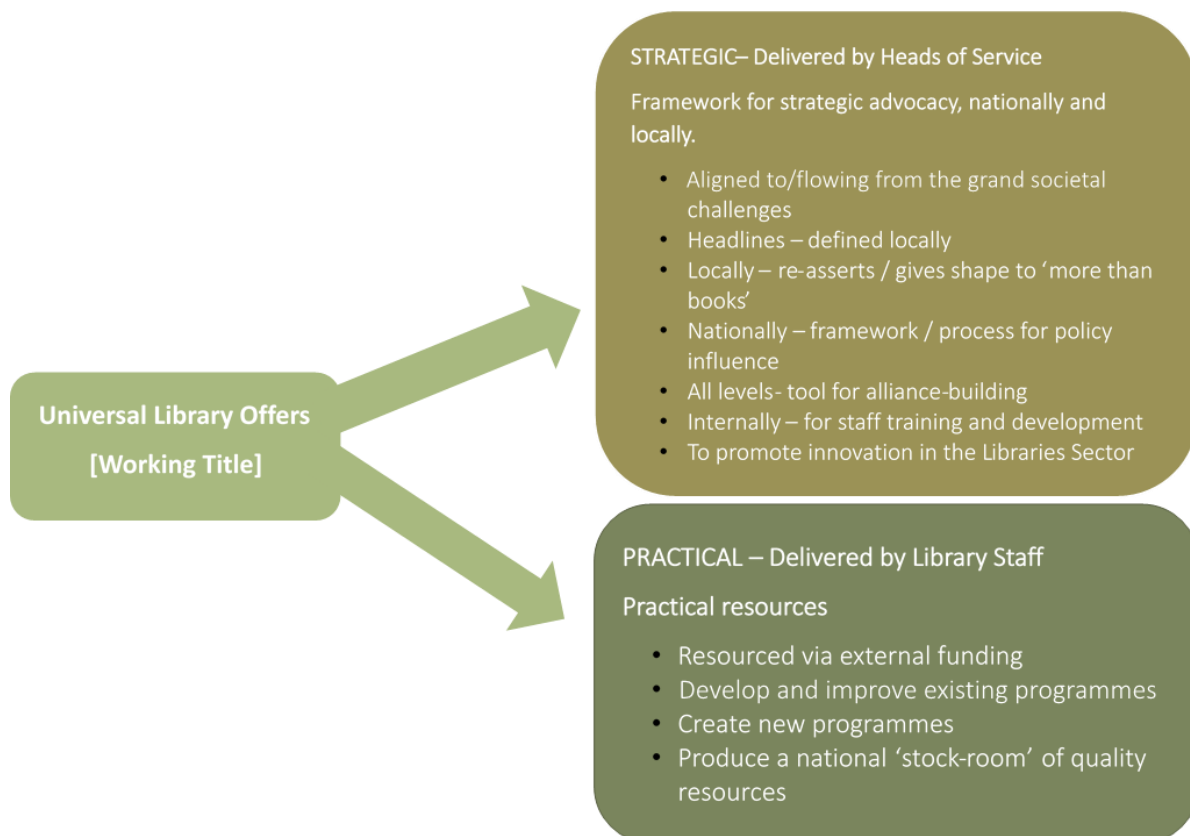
Universal Library Offers
[Working Title]

STRATEGIC– Delivered by Heads of Service

Framework for strategic advocacy, nationally and locally.

- Aligned to/flowing from the grand societal challenges
- Headlines – defined locally
- Locally – re-asserts / gives shape to 'more than books'
- Nationally – framework / process for policy influence
- All levels- tool for alliance-building
- Internally – for staff training and development
- To promote innovation in the Libraries Sector

PRACTICAL – Delivered by Library Staff

Practical resources

- Resourced via external funding
- Develop and improve existing programmes
- Create new programmes
- Produce a national 'stock-room' of quality resources